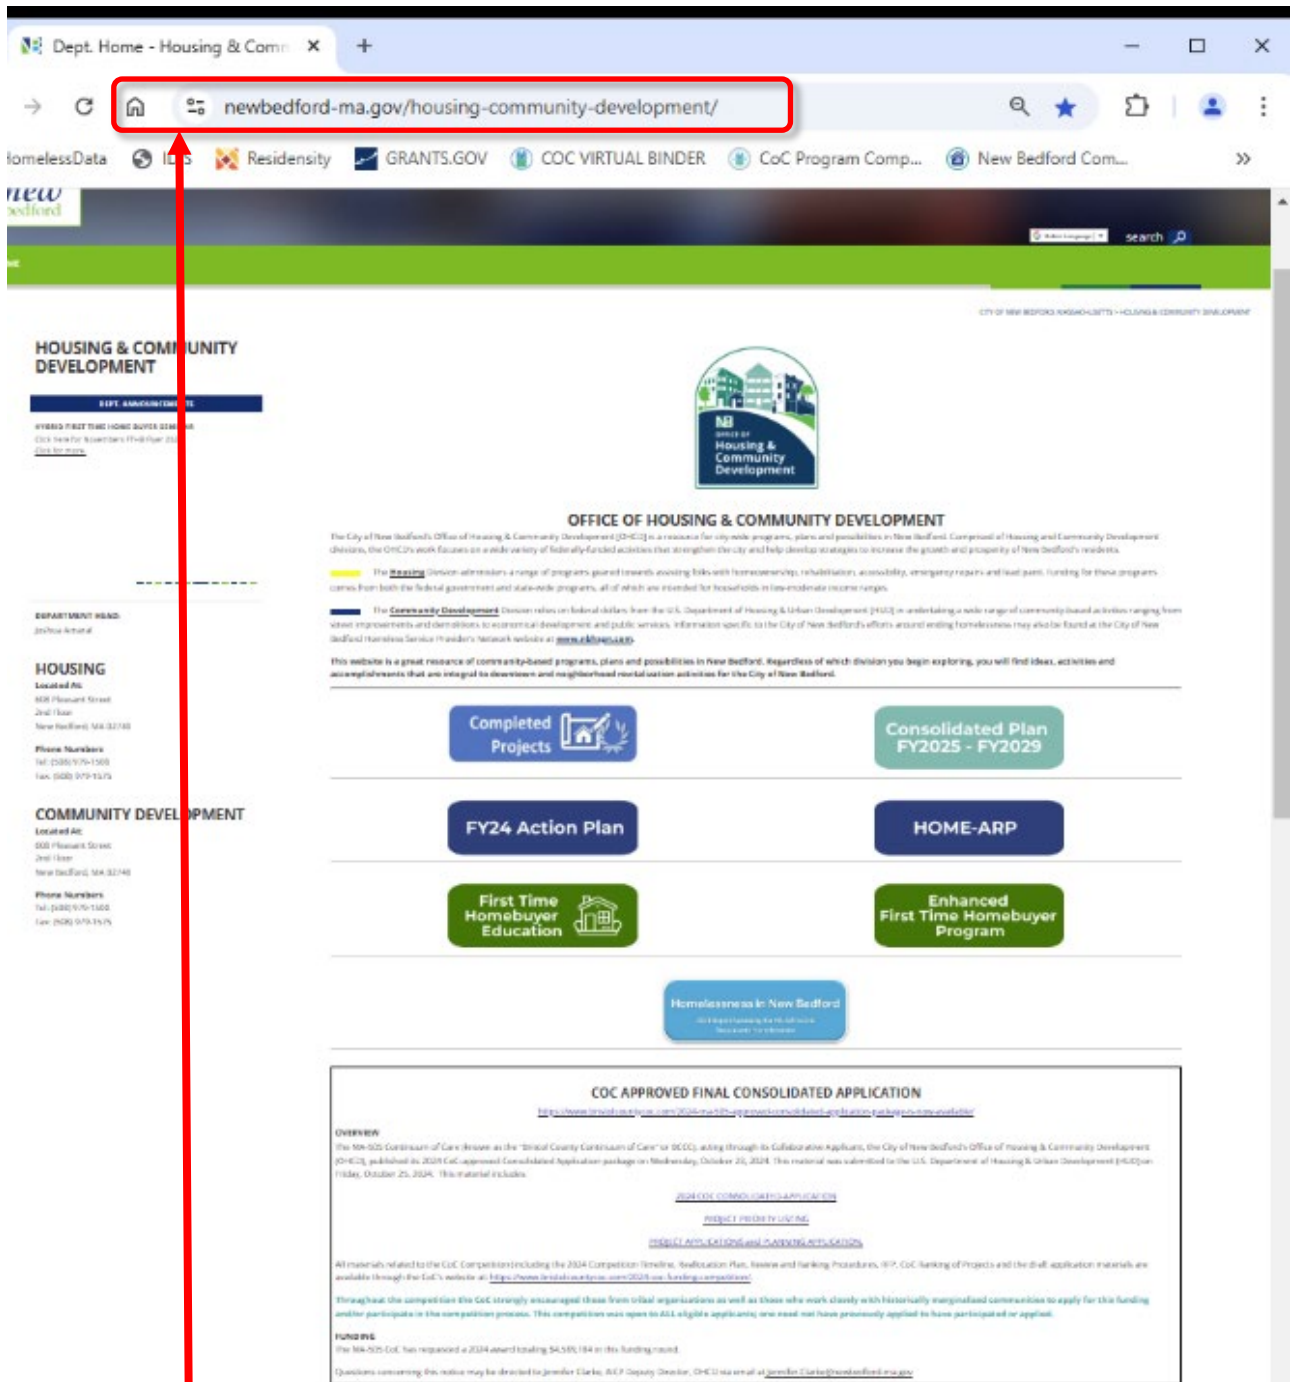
Dept. Home - Housing & Comm ✕ +

newbedford-ma.gov/housing-community-development/

lomelessData IDIS Residensity GRANTS.GOV COC VIRTUAL BINDER CoC Program Comp... New Bedford Com... »

new bedford

search

HOUSING & COMMUNITY DEVELOPMENT

DEPT. ANNOUNCEMENTS

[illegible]

DEPARTMENT HEAD:
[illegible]

HOUSING
Located At:
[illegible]

Phone Numbers
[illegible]

COMMUNITY DEVELOPMENT
Located At:
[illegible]

Phone Numbers
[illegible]

NB Office of Housing & Community Development

OFFICE OF HOUSING & COMMUNITY DEVELOPMENT

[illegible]

This website is a great resource of community-based programs, plans and possibilities in New Bedford. Regardless of which division you begin exploring, you will find ideas, activities and accomplishments that are integral to downtown and neighborhood revitalization activities for the City of New Bedford.

Completed Projects

Consolidated Plan FY2025 - FY2029

FY24 Action Plan

HOME-ARP

First Time Homebuyer Education

Enhanced First Time Homebuyer Program

Homelessness in New Bedford

COC APPROVED FINAL CONSOLIDATED APPLICATION

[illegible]